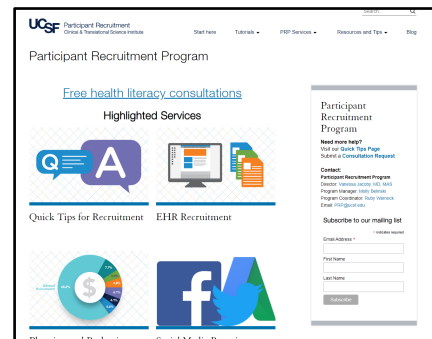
UCSF Participant Recruitment
Clinical & Translational Science Institute

Search

Start here Tutorials Recruitment Services Resources and Tips Blog

Participant Recruitment Program

Free health literacy consultations

Highlighted Services

Q A

Quick Tips for Recruitment

EHR Recruitment

Participant Recruitment Program

Need more help?
Visit our Quick Tips Page
Submit a Consultation Request

Contact:
Participant Recruitment Program
Director: Vanessa Jacoby, MD, MAS
Program Manager: Holly Belinski
Program Coordinator: Ricky Warnock
Email: PRP@ucsf.edu

Subscribe to our mailing list

* indicates required

Email Address *

First Name

Last Name

Subscribe

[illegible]

Social Media Recruitment